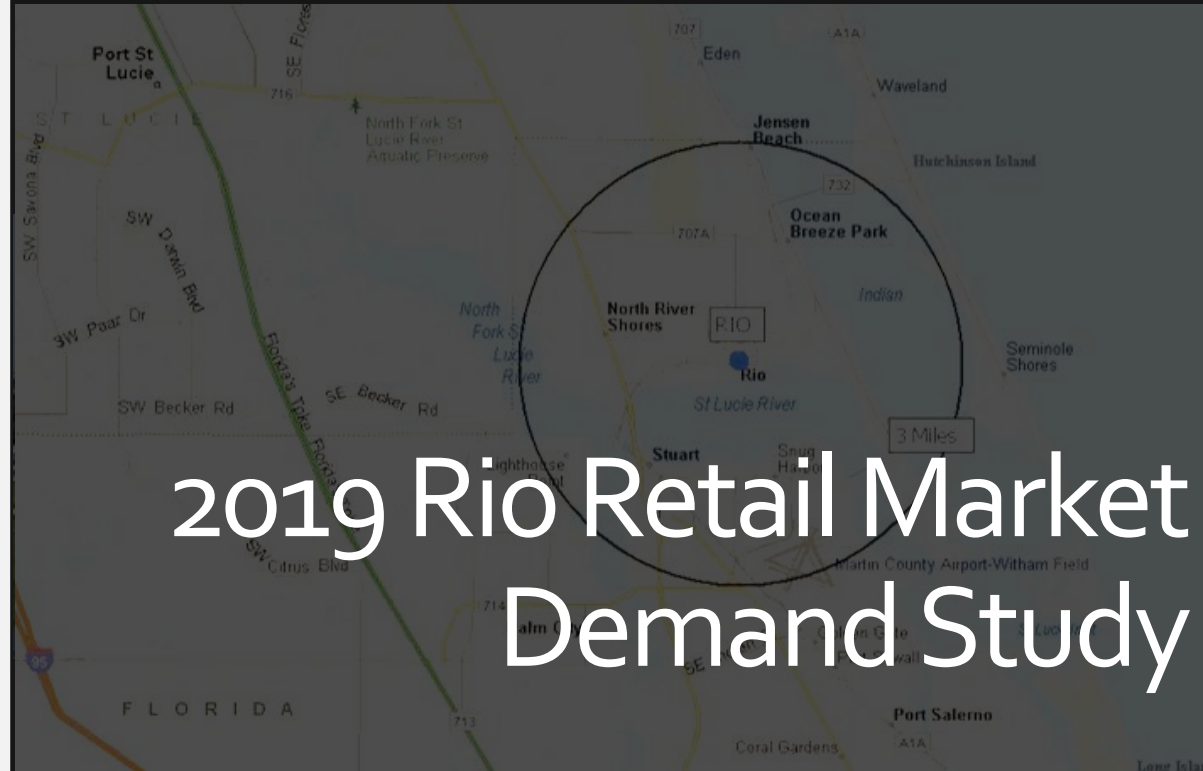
Port St Lucie

ST LUCIE

716

SE Floresta

SW Savona Blvd

North Fork St Lucie River Aquatic Preserve

SW Darwin Blvd

SW Paar Dr

SW Becker Rd

SE Becker Rd

Florida's Turnpike

707

Eden

A1A

Waveland

Jensen Beach

Hutchinson Island

732

Ocean Breeze Park

707A

Indian

North Fork St Lucie River

North River Shores

RIO

Rio

St Lucie River

Seminole Shores

3 Miles

Stuart

Snug Harbor

Lighthouse Point

SW Citrus Blvd

Martin County Airport-Witham Field

714

Palm City

95

FLORIDA

713

Port Salerno

Coral Gardens

A1A

2019 Rio Retail Market Demand Study